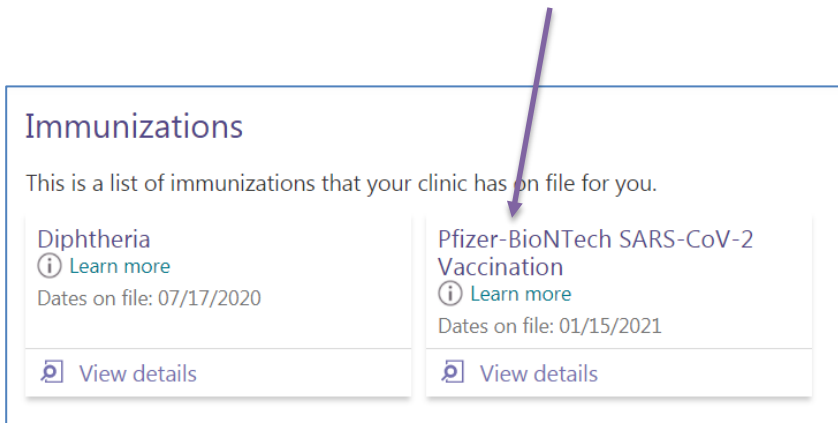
Immunizations

This is a list of immunizations that your clinic has on file for you.

Diphtheria
Learn more
Dates on file: 07/17/2020

View details

Pfizer-BioNTech SARS-CoV-2 Vaccination
Learn more
Dates on file: 01/15/2021

View details